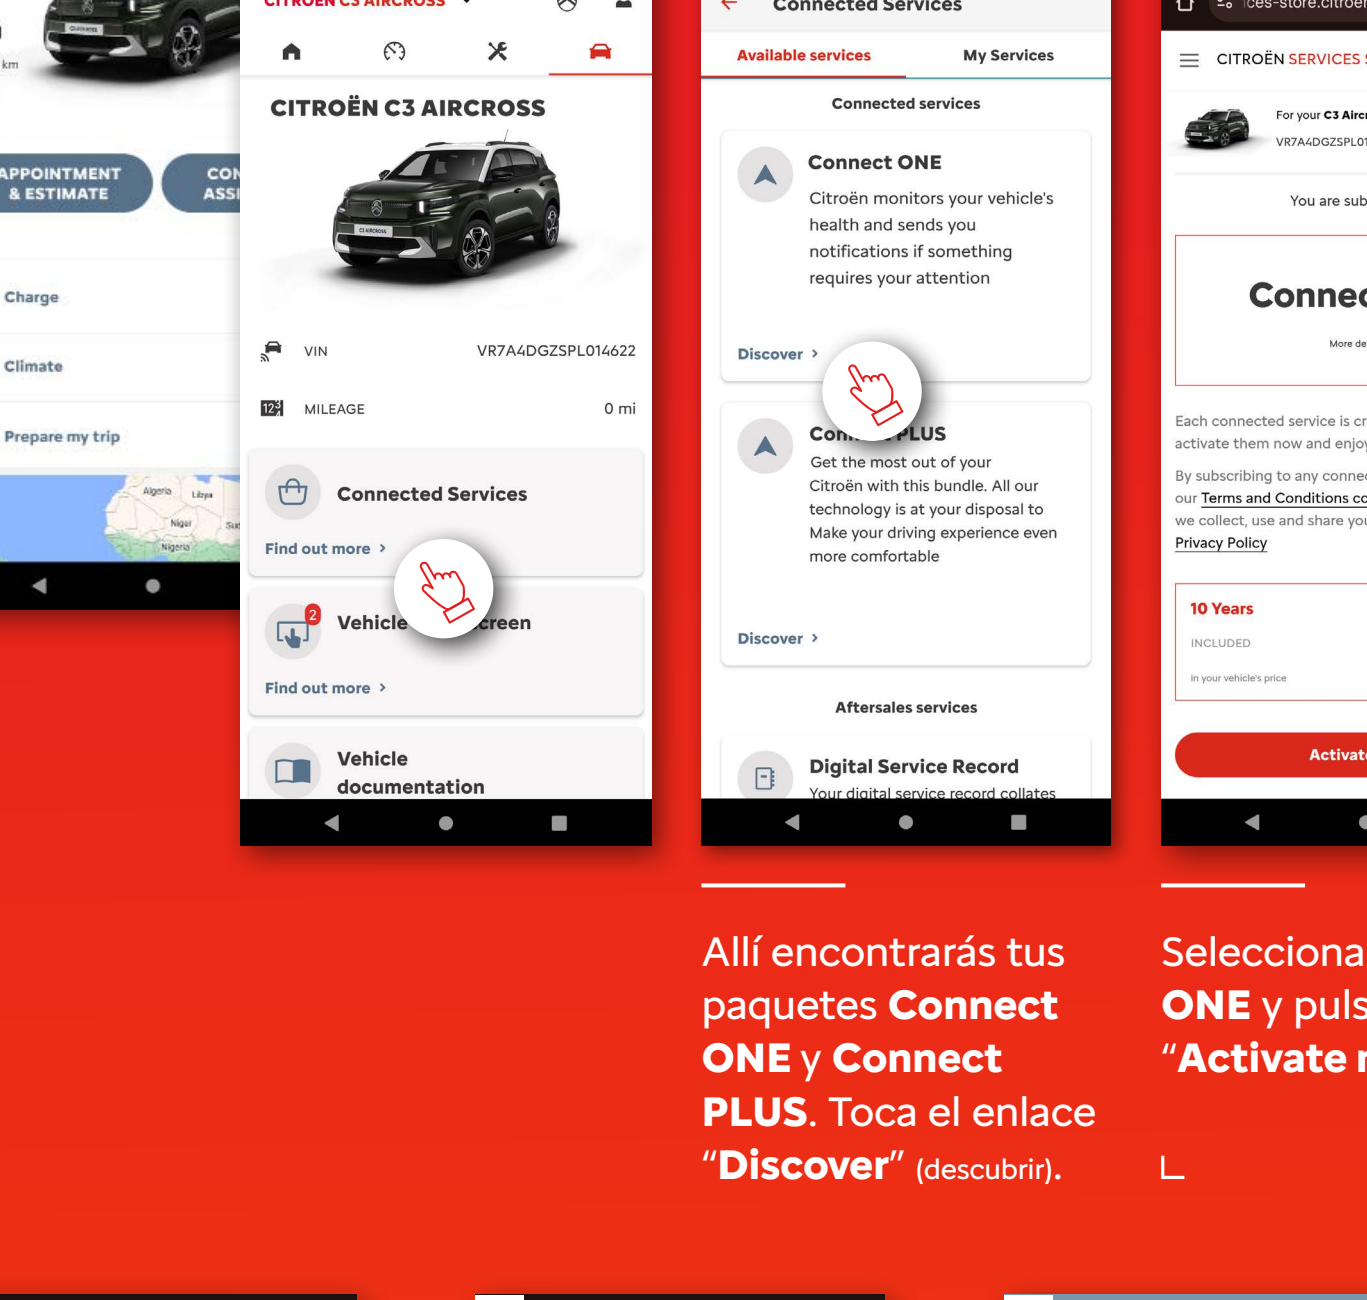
km

APPOINTMENT & ESTIMATE

CON ASSI

Charge

Climate

Prepare my trip

Algeria Libya Niger Nigeria

CITROËN C3 AIRCROSS

CITROËN C3 AIRCROSS

VIN VR7A4DGZSPL014622

MILEAGE 0 mi

Connected Services

Find out more ›

2

Vehicle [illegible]creen

Find out more ›

Vehicle documentation

Connected Services

Available services

My Services

Connected services

Connect ONE

Citroën monitors your vehicle's health and sends you notifications if something requires your attention

Discover ›

Con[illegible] PLUS

Get the most out of your Citroën with this bundle. All our technology is at your disposal to Make your driving experience even more comfortable

Discover ›

Aftersales services

Digital Service Record

Your digital service record collates

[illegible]ces-store.citroe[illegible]

CITROËN SERVICES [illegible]

For your C3 Airc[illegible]

VR7A4DGZSPL01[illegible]

You are sub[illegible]

Connec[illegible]

More de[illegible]

Each connected service is cr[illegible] activate them now and enjo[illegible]

By subscribing to any conne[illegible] our Terms and Conditions c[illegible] we collect, use and share yo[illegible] Privacy Policy

10 Years

INCLUDED

in your vehicle's price

Activat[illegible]

Allí encontrarás tus paquetes Connect ONE y Connect PLUS. Toca el enlace “Discover” (descubrir).

Selecciona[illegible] ONE y puls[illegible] “Activate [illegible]